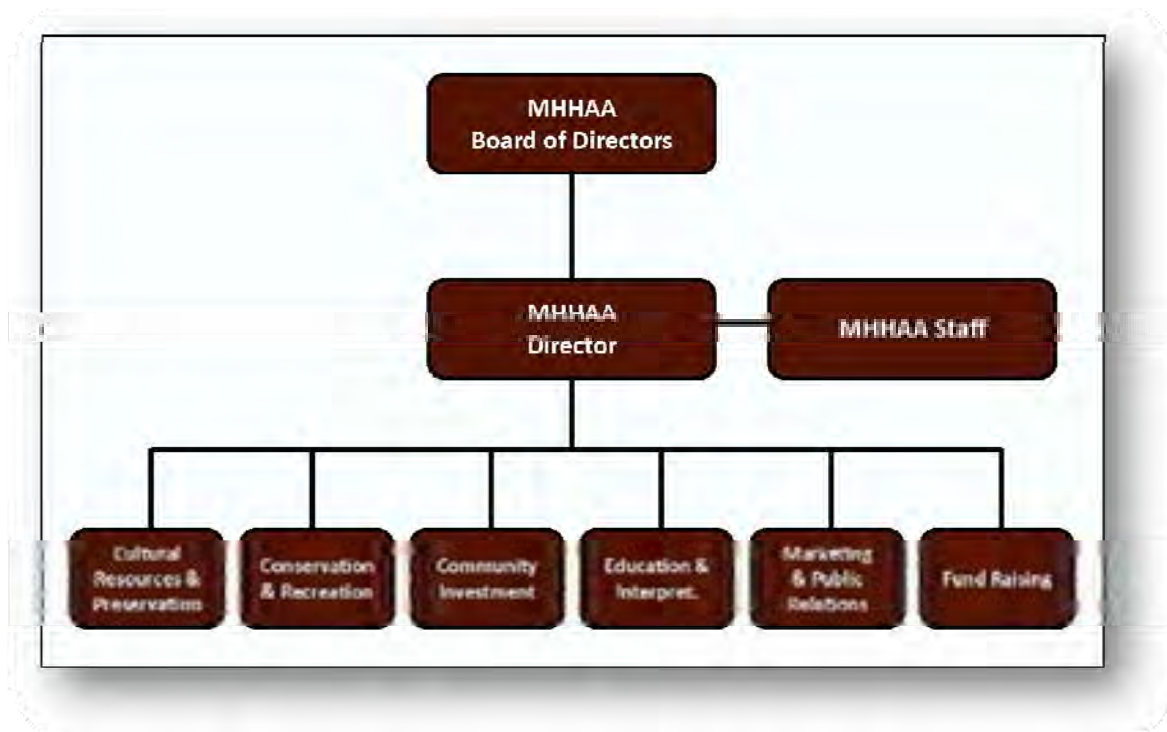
MHHAA
Board of Directors

MHHAA
Director

MHHAA Staff

Cultural Resources & Preservation

Conservation & Recreation

Community Investment

Education & Interpret.

Marketing & Public Relations

Fund Raising